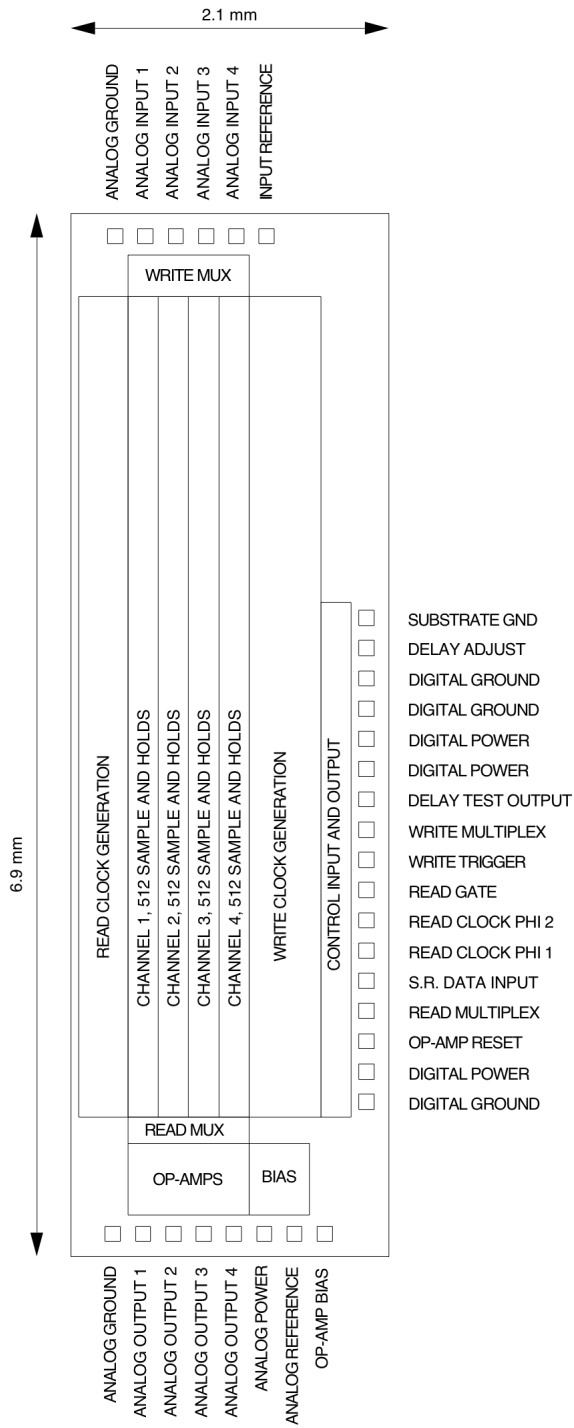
2.1 mm

ANALOG GROUND
ANALOG INPUT 1
ANALOG INPUT 2
ANALOG INPUT 3
ANALOG INPUT 4
INPUT REFERENCE

6.9 mm

WRITE MUX

READ CLOCK GENERATION

CHANNEL 1, 512 SAMPLE AND HOLDS
CHANNEL 2, 512 SAMPLE AND HOLDS
CHANNEL 3, 512 SAMPLE AND HOLDS
CHANNEL 4, 512 SAMPLE AND HOLDS

WRITE CLOCK GENERATION

CONTROL INPUT AND OUTPUT

SUBSTRATE GND
DELAY ADJUST
DIGITAL GROUND
DIGITAL GROUND
DIGITAL POWER
DIGITAL POWER
DELAY TEST OUTPUT
WRITE MULTIPLEX
WRITE TRIGGER
READ GATE
READ CLOCK PHI 2
READ CLOCK PHI 1
S.R. DATA INPUT
READ MULTIPLEX
OP-AMP RESET
DIGITAL POWER
DIGITAL GROUND

READ MUX

OP-AMPS

BIAS

ANALOG GROUND
ANALOG OUTPUT 1
ANALOG OUTPUT 2
ANALOG OUTPUT 3
ANALOG OUTPUT 4
ANALOG POWER
ANALOG REFERENCE
OP-AMP BIAS